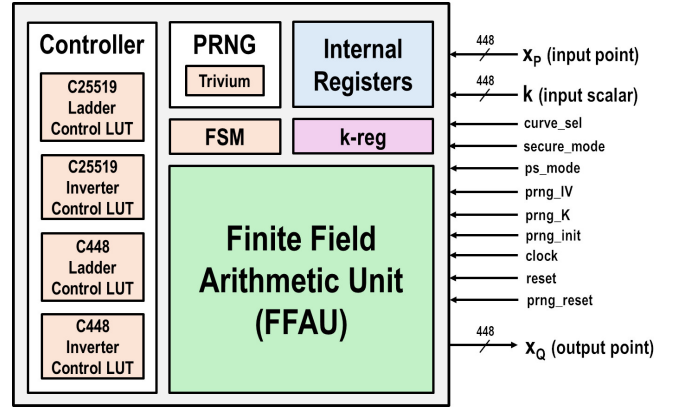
Controller

C25519 Ladder Control LUT

C25519 Inverter Control LUT

C448 Ladder Control LUT

C448 Inverter Control LUT

PRNG

Trivium

Internal Registers

FSM

k-reg

Finite Field Arithmetic Unit (FFAU)

448

$\mathbf{x_P}$ (input point)

448

**k** (input scalar)

curve_sel

secure_mode

ps_mode

prng_IV

prng_K

prng_init

clock

reset

prng_reset

448

$\mathbf{x_Q}$ (output point)